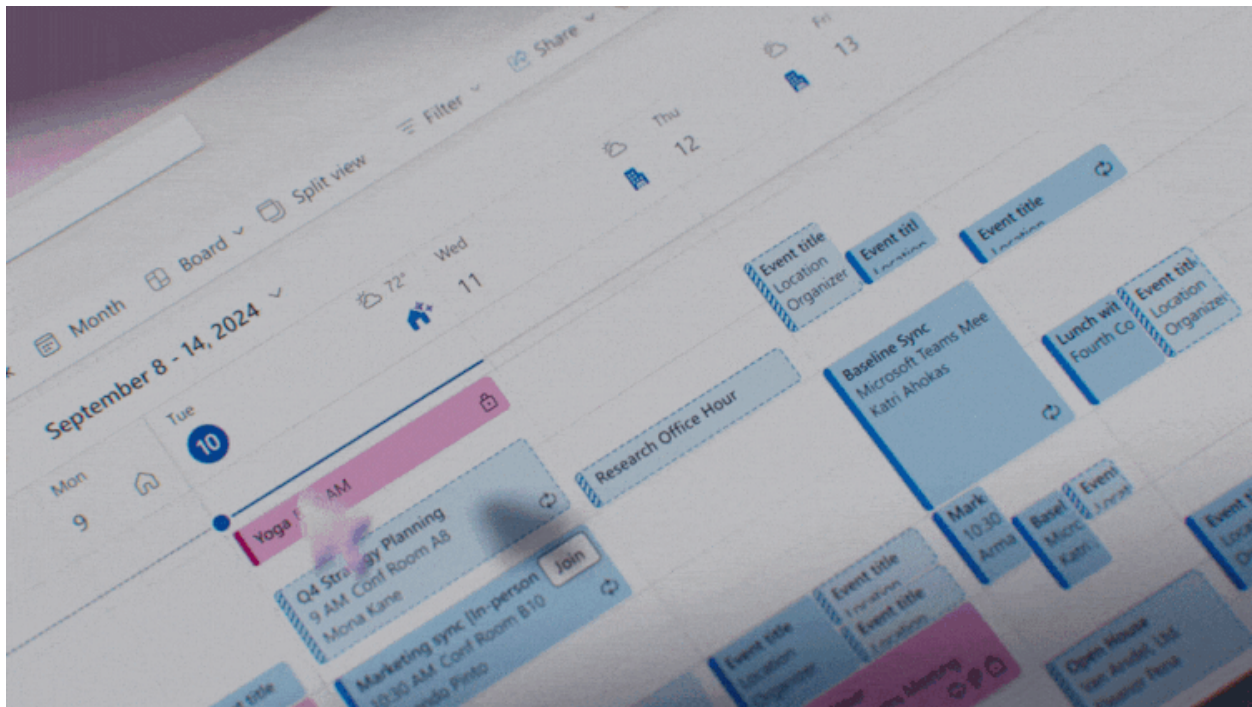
Share
Filter
Split view
Board
Month
September 8 - 14, 2024
Mon
9
Tue
10
72°
Wed
11
Thu
12
Fri
13
Yoga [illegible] AM
Q4 Strategy Planning
9 AM Conf Room A8
Mona Kane
Join
Marketing sync (In-person
10:30 AM Conf Room B10
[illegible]ndo Pinto
Research Office Hour
Event title
Location
Organizer
Event titl
Location
Event title
Location
Baseline Sync
Microsoft Teams Mee
Katri Ahokas
Lunch wit
Fourth Co
Event titl
Location
Organizer
Mark
10:30
Arma
Basel
Micro
Katri
Event
Event title
Location
Event title
Location
Event title
Location
Organizer
Open House
Van Arsdel, Ltd.
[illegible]
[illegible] title
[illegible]